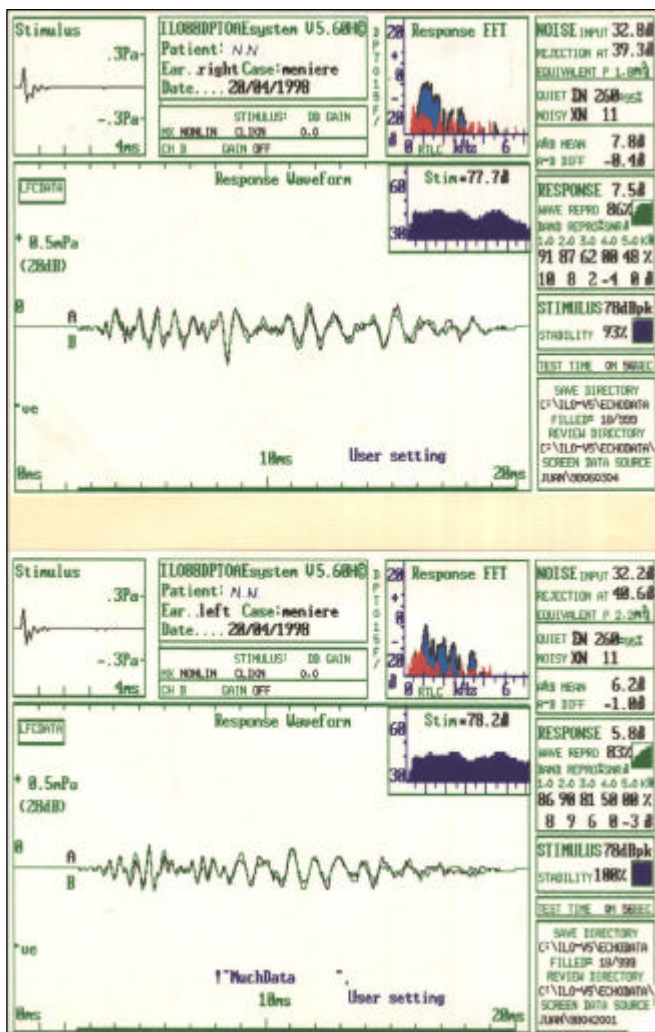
Stimulus
.3Pa
-.3Pa
4ms

ILO88DPIOAEsystem V5.60HG
Patient: N.N.
Ear. right Case: meniere
Date.... 28/04/1998

STIMULUS! DB GAIN
MX NONLIN CLDON 0.0
CH B GAIN OFF

Response FFT
20
20
0 RTLC kHz 6

NOISE INPUT 32.8
REJECTION AT 39.3
EQUIVALENT P 1.0
QUIET IN 260
NOISY XN 11
A&B MEAN 7.8
A-B DIFF -0.4

LFCDATA
Response Waveform
Stim=77.7
60
30

* 0.5mPa
(28dB)
0
A
B
ve
0ms
10ms
User setting
20ms

RESPONSE 7.5
WAVE REPRO 86%
BAND REPRO%SNR
1.0 2.0 3.0 4.0 5.0 KHz
91 87 62 00 48 %
10 8 2 -1 0

STIMULUS 78dBpk
STABILITY 93%

TEST TIME 0M 56SEC

SAVE DIRECTORY
C:\ILO-V5\ECHODATA
FILLED 18/999
REVIEW DIRECTORY
C:\ILO-V5\ECHODATA\
SCREEN DATA SOURCE
JUAN\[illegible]

Stimulus
.3Pa
-.3Pa
4ms

ILO88DPIOAEsystem V5.60HG
Patient: N.N.
Ear. left Case: meniere
Date.... 28/04/1998

STIMULUS! DB GAIN
MX NONLIN CLDON 0.0
CH B GAIN OFF

Response FFT
20
20
0 RTLC kHz 6

NOISE INPUT 32.2
REJECTION AT 40.6
EQUIVALENT P 2.3
QUIET IN 260
NOISY XN 11
A&B MEAN 6.2
A-B DIFF -1.0

LFCDATA
Response Waveform
Stim=78.2
60
30

* 0.5mPa
(28dB)
0
A
B
ve
0ms
!"MachData
10ms
User setting
20ms

RESPONSE 5.8
WAVE REPRO 83%
BAND REPRO%SNR
1.0 2.0 3.0 4.0 5.0 KHz
86 90 81 50 00 %
8 9 6 0 -3

STIMULUS 78dBpk
STABILITY 100%

TEST TIME 0M 56SEC

SAVE DIRECTORY
C:\ILO-V5\ECHODATA
FILLED 19/999
REVIEW DIRECTORY
C:\ILO-V5\ECHODATA\
SCREEN DATA SOURCE
JUAN\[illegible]